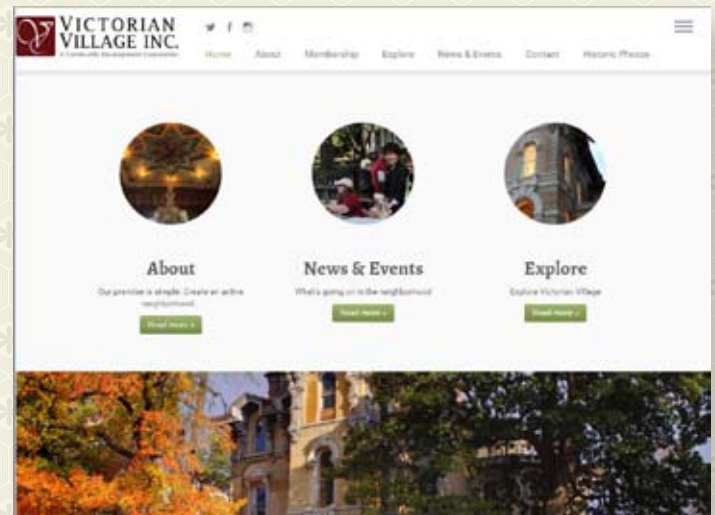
VICTORIAN VILLAGE INC.

A Community Development Corporation

Home About Membership Explore News & Events Contact Historic Photos

About

Our premise is simple: Create an active neighborhood

Read more »

News & Events

What's going on in the neighborhood

Read more »

Explore

Explore Victorian Village

Read more »